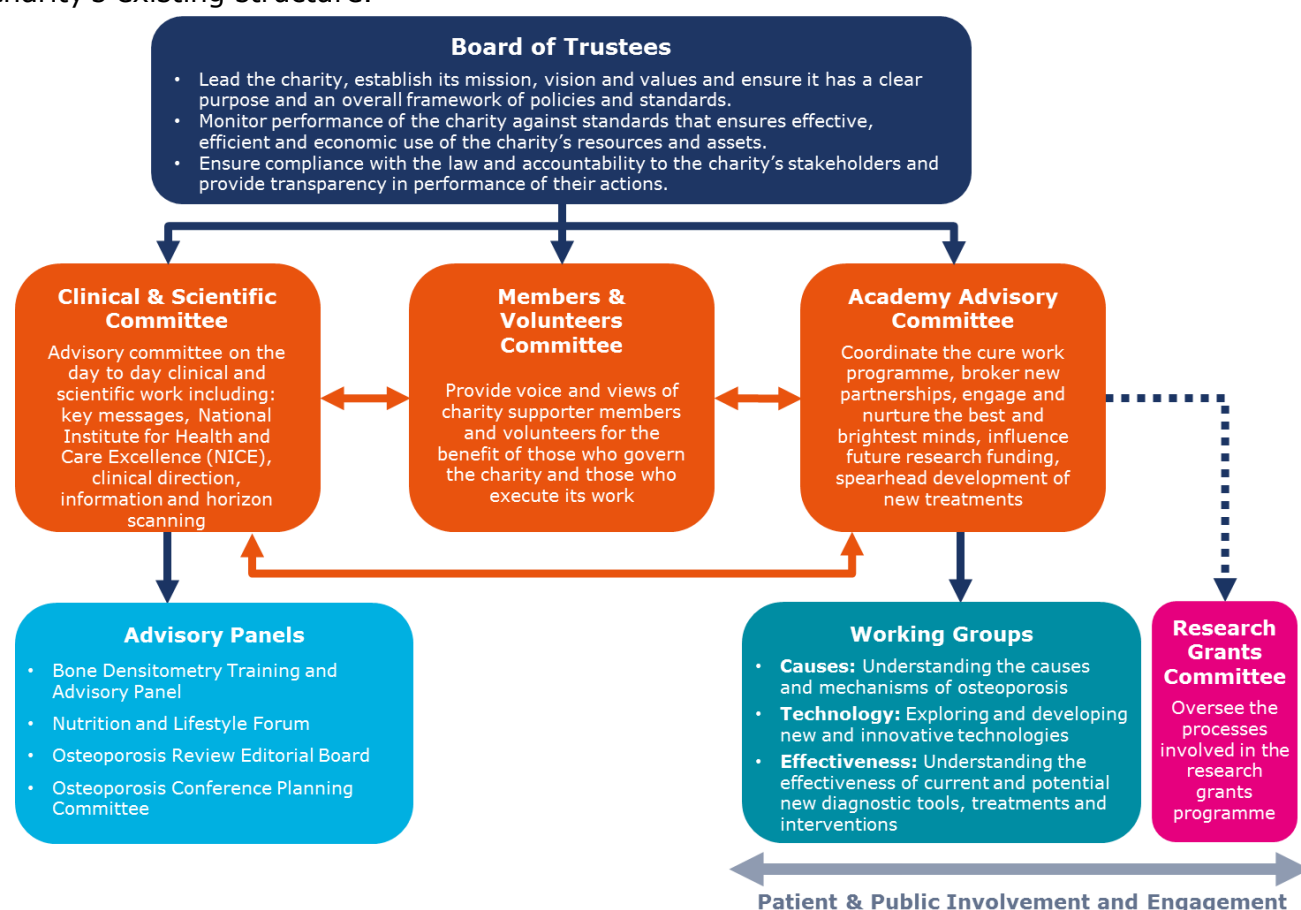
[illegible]harity's existing structure.

**Board of Trustees**

- Lead the charity, establish its mission, vision and values and ensure it has a clear purpose and an overall framework of policies and standards.
- Monitor performance of the charity against standards that ensures effective, efficient and economic use of the charity's resources and assets.
- Ensure compliance with the law and accountability to the charity's stakeholders and provide transparency in performance of their actions.

**Clinical & Scientific Committee**

Advisory committee on the day to day clinical and scientific work including: key messages, National Institute for Health and Care Excellence (NICE), clinical direction, information and horizon scanning

**Members & Volunteers Committee**

Provide voice and views of charity supporter members and volunteers for the benefit of those who govern the charity and those who execute its work

**Academy Advisory Committee**

Coordinate the cure work programme, broker new partnerships, engage and nurture the best and brightest minds, influence future research funding, spearhead development of new treatments

**Advisory Panels**

- Bone Densitometry Training and Advisory Panel
- Nutrition and Lifestyle Forum
- Osteoporosis Review Editorial Board
- Osteoporosis Conference Planning Committee

**Working Groups**

- **Causes:** Understanding the causes and mechanisms of osteoporosis
- **Technology:** Exploring and developing new and innovative technologies
- **Effectiveness:** Understanding the effectiveness of current and potential new diagnostic tools, treatments and interventions

**Research Grants Committee**

Oversee the processes involved in the research grants programme

Patient & Public Involvement and Engagement